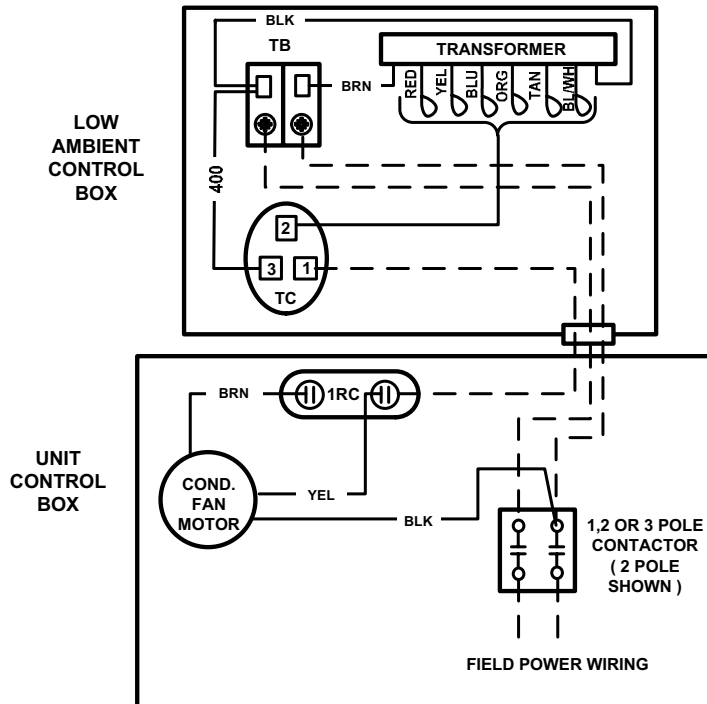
BLK

TB

TRANSFORMER

BRN

RED YEL BLU ORG TAN BL/WH

LOW AMBIENT CONTROL BOX

400

2

3 1

TC

BRN

1RC

UNIT CONTROL BOX

COND. FAN MOTOR

YEL

BLK

1,2 OR 3 POLE CONTACTOR ( 2 POLE SHOWN )

FIELD POWER WIRING